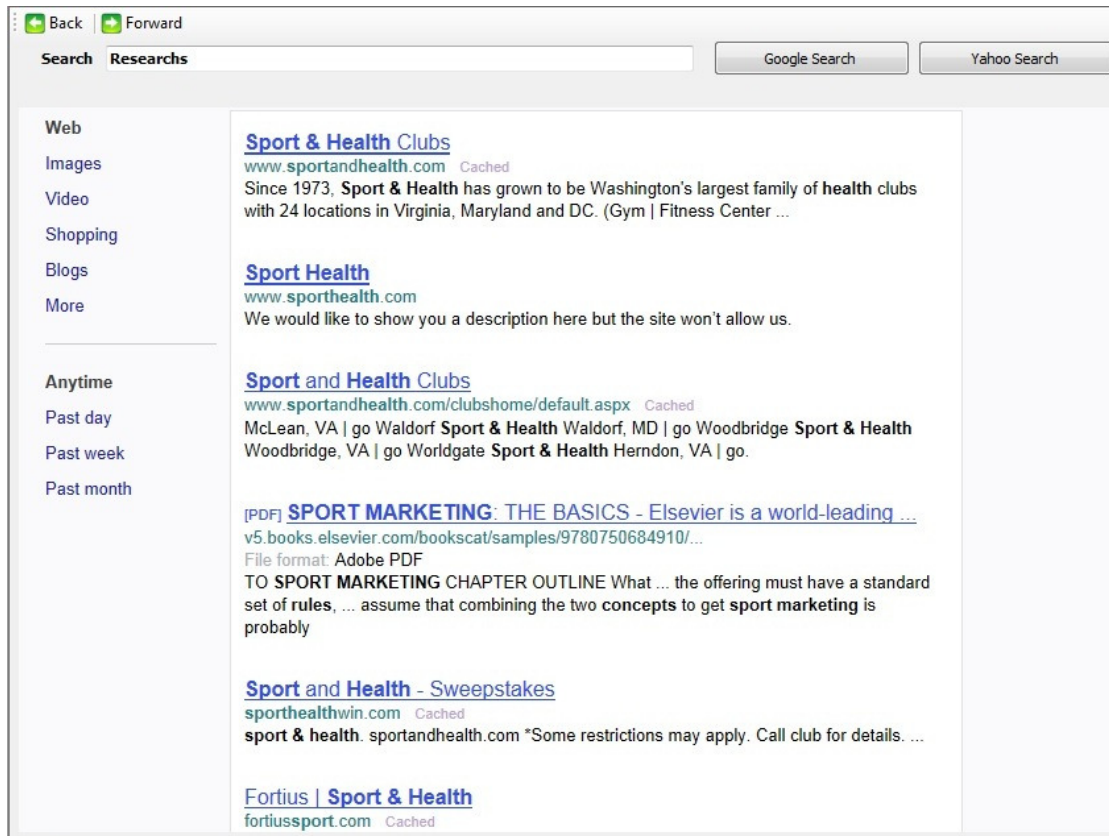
Back | Forward

Search Researchs

Google Search

Yahoo Search

Web
Images
Video
Shopping
Blogs
More

Anytime
Past day
Past week
Past month

Sport & Health Clubs
www.sportandhealth.com Cached
Since 1973, Sport & Health has grown to be Washington's largest family of health clubs with 24 locations in Virginia, Maryland and DC. (Gym | Fitness Center ...

Sport Health
www.sporthealth.com
We would like to show you a description here but the site won't allow us.

Sport and Health Clubs
www.sportandhealth.com/clubshome/default.aspx Cached
McLean, VA | go Waldorf Sport & Health Waldorf, MD | go Woodbridge Sport & Health Woodbridge, VA | go Worldgate Sport & Health Herndon, VA | go.

[PDF] SPORT MARKETING: THE BASICS - Elsevier is a world-leading ...
v5.books.elsevier.com/bookscat/samples/9780750684910/...
File format: Adobe PDF
TO SPORT MARKETING CHAPTER OUTLINE What ... the offering must have a standard set of rules, ... assume that combining the two concepts to get sport marketing is probably

Sport and Health - Sweepstakes
sporthealthwin.com Cached
sport & health. sportandhealth.com *Some restrictions may apply. Call club for details. ...

Fortius | Sport & Health
fortiussport.com Cached